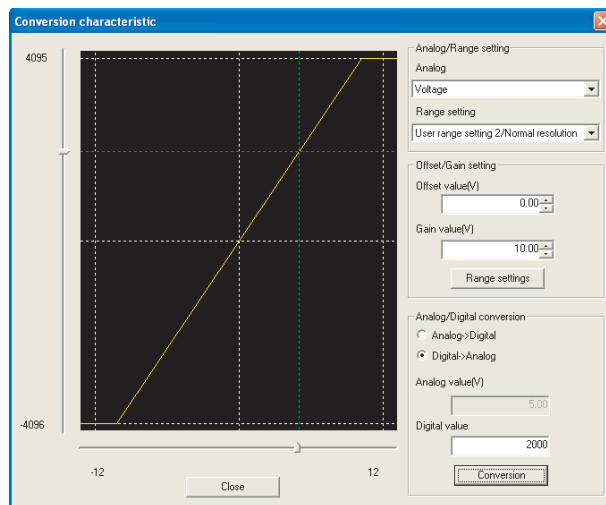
Conversion characteristic

4095

-4096

-12

12

Close

Analog/Range setting

Analog

Voltage

Range setting

User range setting 2/Normal resolution

Offset/Gain setting

Offset value(V)

0.00

Gain value(V)

10.00

Range settings

Analog/Digital conversion

Analog->Digital

Digital->Analog

Analog value(V)

5.00

Digital value

2000

Conversion